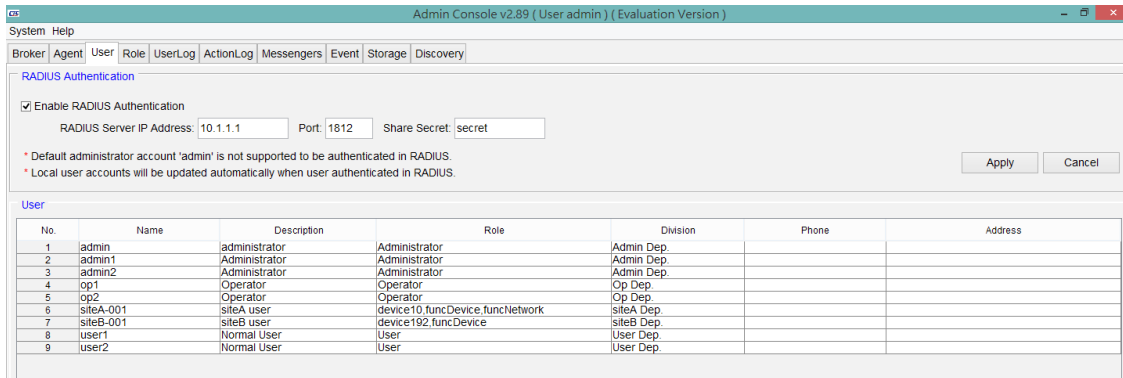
Admin Console v2.89 ( User admin ) ( Evaluation Version )

System Help

Broker Agent User Role UserLog ActionLog Messengers Event Storage Discovery

RADIUS Authentication

☑ Enable RADIUS Authentication

RADIUS Server IP Address: 10.1.1.1 Port: 1812 Share Secret: secret

* Default administrator account 'admin' is not supported to be authenticated in RADIUS.
* Local user accounts will be updated automatically when user authenticated in RADIUS.

Apply Cancel

User

| No. | Name | Description | Role | Division | Phone | Address |
|---|---|---|---|---|---|---|
| 1 | admin | administrator | Administrator | Admin Dep. | | |
| 2 | admin1 | Administrator | Administrator | Admin Dep. | | |
| 3 | admin2 | Administrator | Administrator | Admin Dep. | | |
| 4 | op1 | Operator | Operator | Op Dep. | | |
| 5 | op2 | Operator | Operator | Op Dep. | | |
| 6 | siteA-001 | siteA user | device10,funcDevice,funcNetwork | siteA Dep. | | |
| 7 | siteB-001 | siteB user | device192,funcDevice | siteB Dep. | | |
| 8 | user1 | Normal User | User | User Dep. | | |
| 9 | user2 | Normal User | User | User Dep. | | |